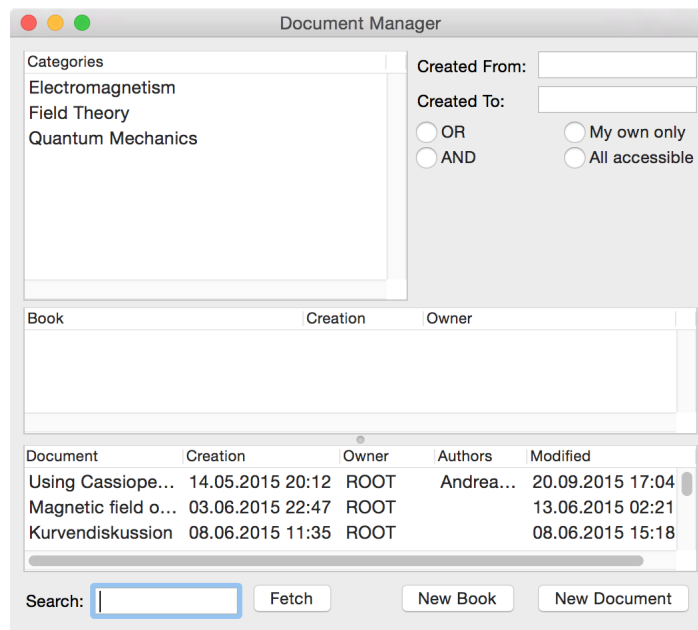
Document Manager

Categories
Electromagnetism
Field Theory
Quantum Mechanics

Created From:
Created To:
OR
AND
My own only
All accessible

| Book | Creation | Owner |
|---|---|---|

| Document | Creation | Owner | Authors | Modified |
|---|---|---|---|---|
| Using Cassiope... | 14.05.2015 20:12 | ROOT | Andrea... | 20.09.2015 17:04 |
| Magnetic field o... | 03.06.2015 22:47 | ROOT | | 13.06.2015 02:21 |
| Kurvendiskussion | 08.06.2015 11:35 | ROOT | | 08.06.2015 15:18 |

Search:
Fetch
New Book
New Document